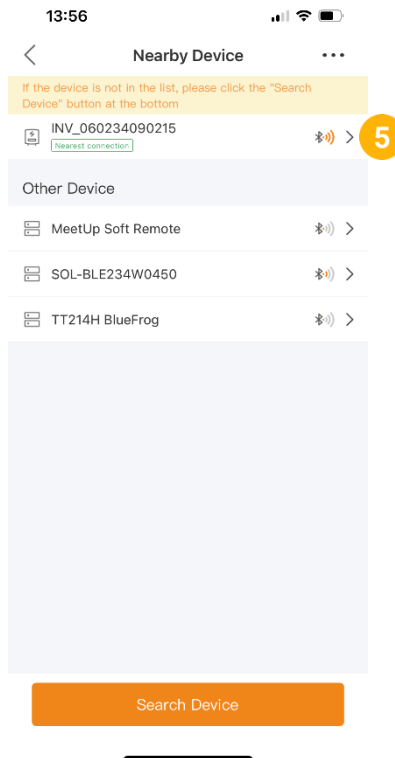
13:56

Nearby Device

If the device is not in the list, please click the "Search Device" button at the bottom

INV_060234090215
Nearest connection

5

Other Device

MeetUp Soft Remote

SOL-BLE234W0450

TT214H BlueFrog

Search Device